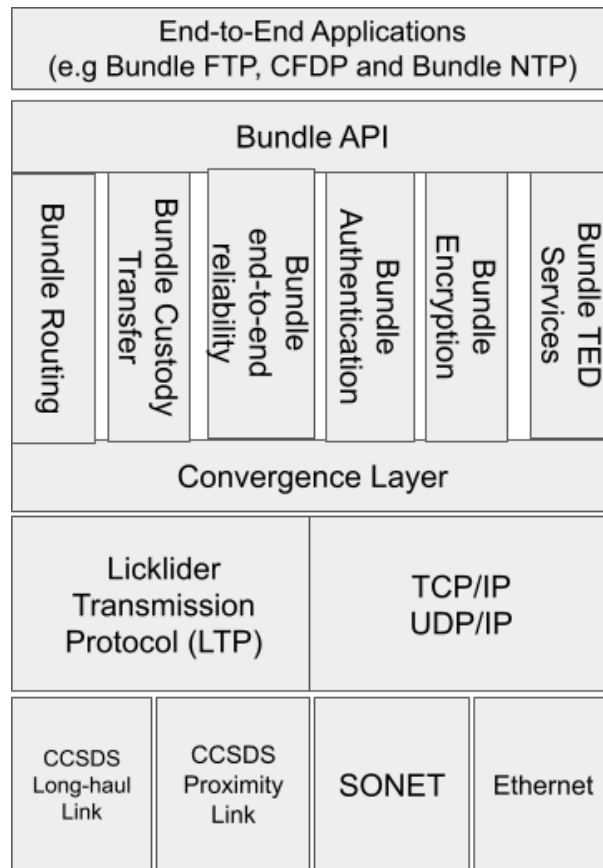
End-to-End Applications
(e.g Bundle FTP, CFDP and Bundle NTP)

Bundle API

Bundle Routing

Bundle Custody Transfer

Bundle end-to-end reliability

Bundle Authentication

Bundle Encryption

Bundle TED Services

Convergence Layer

Licklider Transmission Protocol (LTP)

TCP/IP
UDP/IP

CCSDS Long-haul Link

CCSDS Proximity Link

SONET

Ethernet